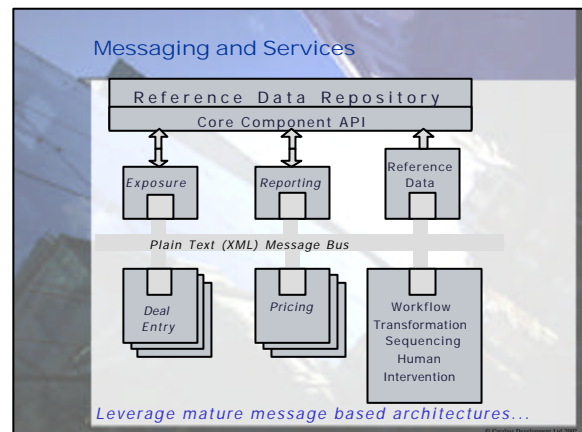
Messaging and Services

Reference Data Repository

Core Component API

Exposure

Reporting

Reference Data

Plain Text (XML) Message Bus

Deal Entry

Pricing

Workflow Transformation Sequencing Human Intervention

Leverage mature message based architectures...

© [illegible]